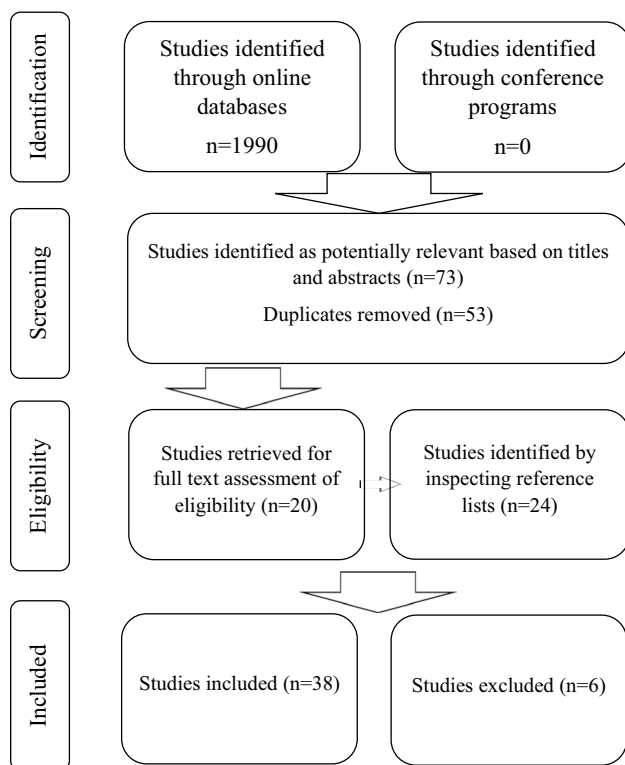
Identification

Studies identified through online databases

n=1990

Studies identified through conference programs

n=0

Screening

Studies identified as potentially relevant based on titles and abstracts (n=73)

Duplicates removed (n=53)

Eligibility

Studies retrieved for full text assessment of eligibility (n=20)

Studies identified by inspecting reference lists (n=24)

Included

Studies included (n=38)

Studies excluded (n=6)